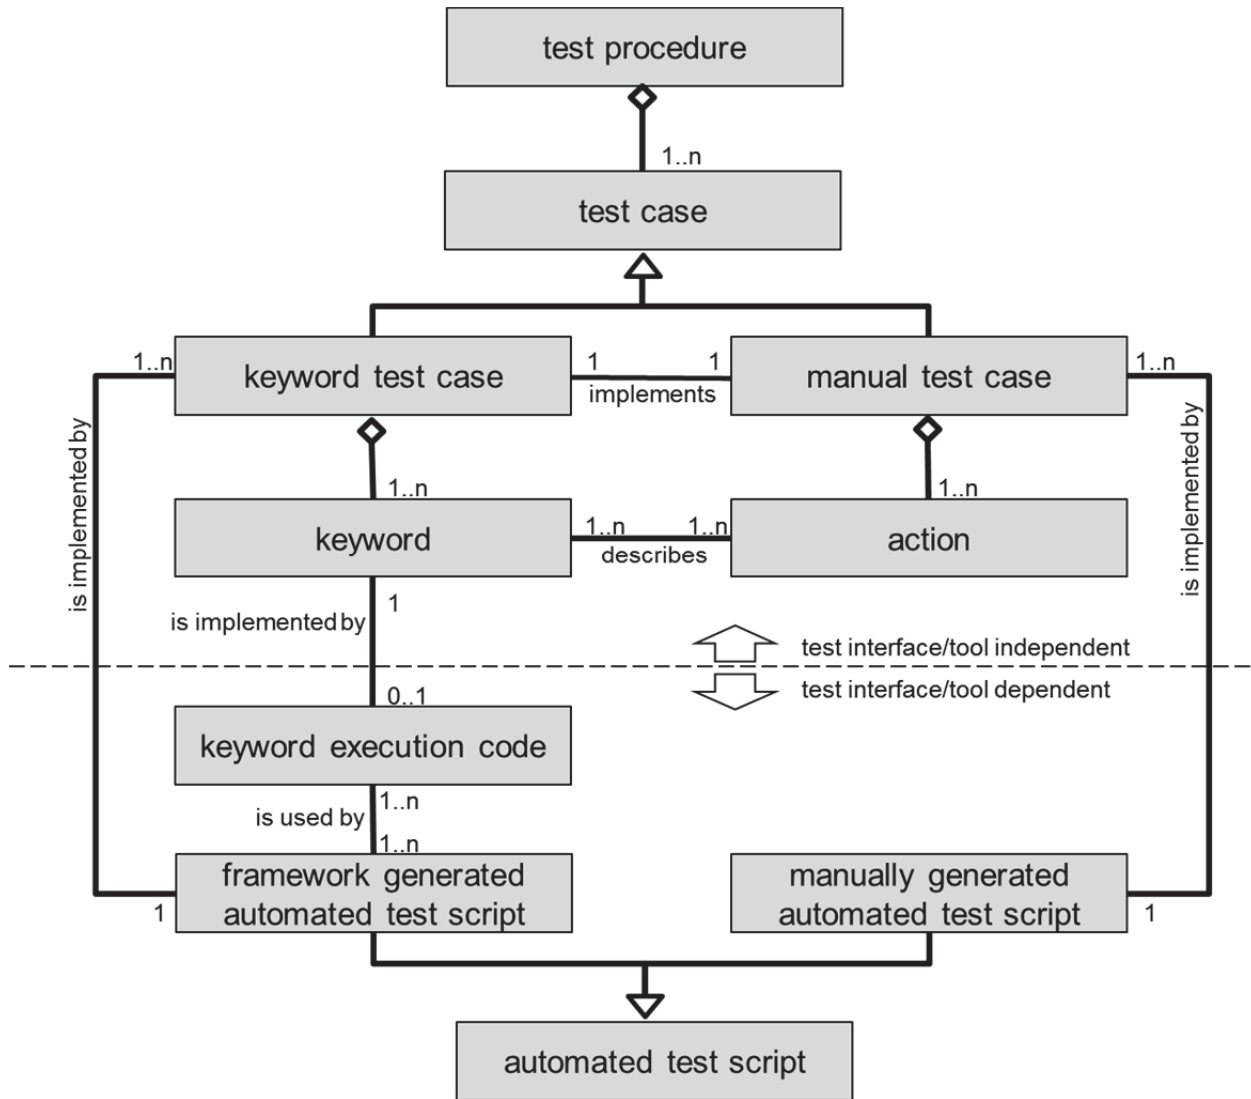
test procedure

1..n

test case

1..n

keyword test case

1

1

implements

manual test case

1..n

is implemented by

is implemented by

1..n

1..n

keyword

1..n

1..n

describes

action

is implemented by

1

test interface/tool independent

test interface/tool dependent

0..1

keyword execution code

is used by

1..n

1..n

framework generated automated test script

1

manually generated automated test script

1

automated test script